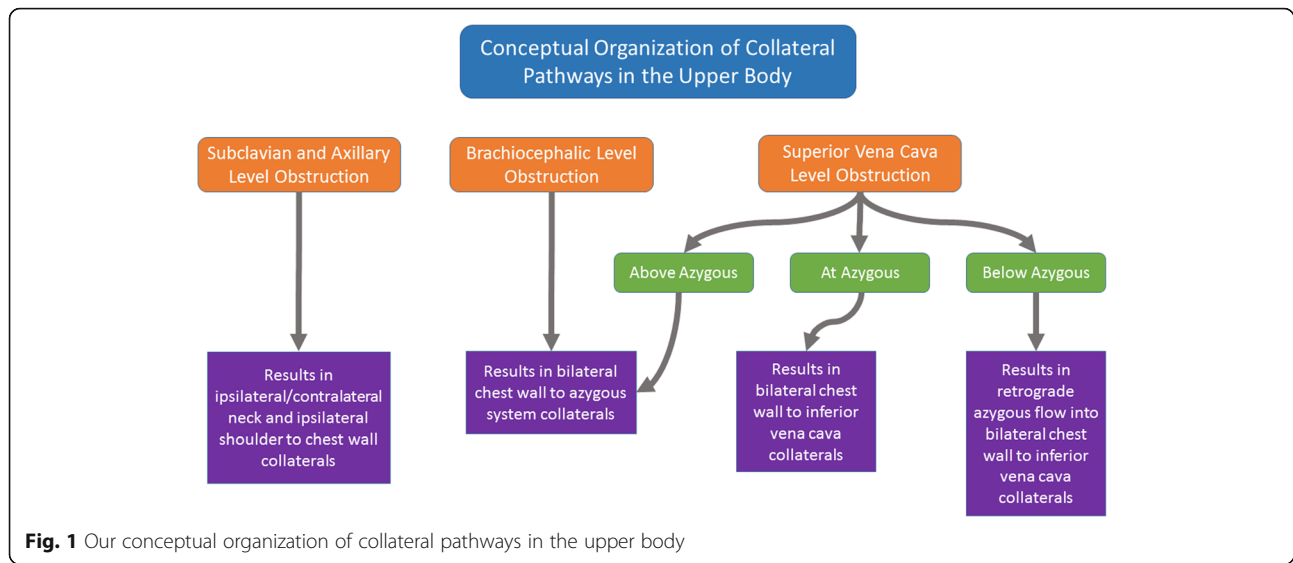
Conceptual Organization of Collateral Pathways in the Upper Body

Subclavian and Axillary Level Obstruction

Brachiocephalic Level Obstruction

Superior Vena Cava Level Obstruction

Above Azygous

At Azygous

Below Azygous

Results in ipsilateral/contralateral neck and ipsilateral shoulder to chest wall collaterals

Results in bilateral chest wall to azygous system collaterals

Results in bilateral chest wall to inferior vena cava collaterals

Results in retrograde azygous flow into bilateral chest wall to inferior vena cava collaterals

**Fig. 1** Our conceptual organization of collateral pathways in the upper body